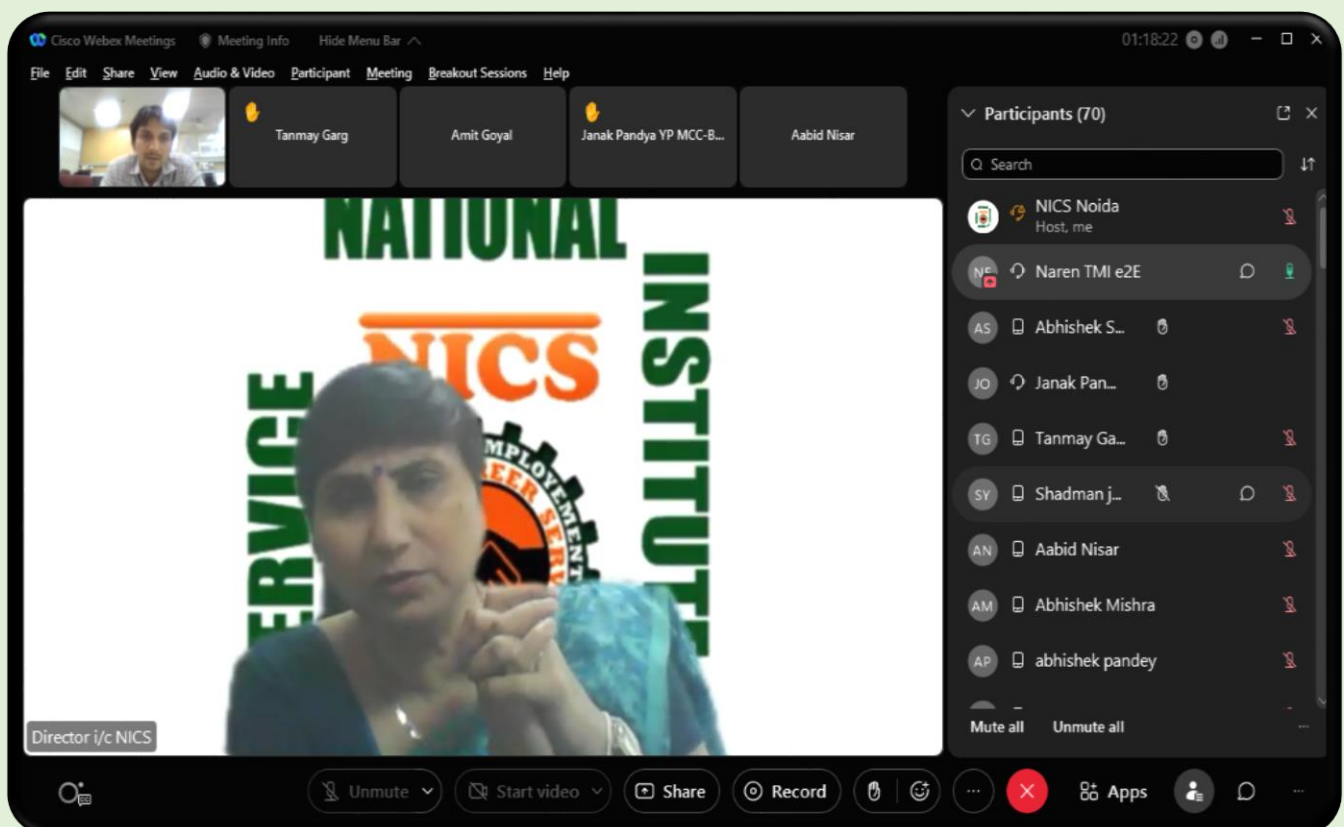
Cisco Webex Meetings  Meeting Info  Hide Menu Bar  01:18:22

File  Edit  Share  View  Audio & Video  Participant  Meeting  Breakout Sessions  Help

Tanmay Garg

Amit Goyal

Janak Pandya YP MCC-B...

Aabid Nisar

NATIONAL

NICS

INSTITUTE

SERVICE

EMPLOYEMENT

CAREER SERV

Director i/c NICS

Participants (70)

Search

NICS Noida
Host, me

NE Naren TMI e2E

AS Abhishek S...

JO Janak Pan...

TG Tanmay Ga...

SY Shadman j...

AN Aabid Nisar

AM Abhishek Mishra

AP abhishek pandey

Mute all  Unmute all

Unmute  Start video  Share  Record  Apps